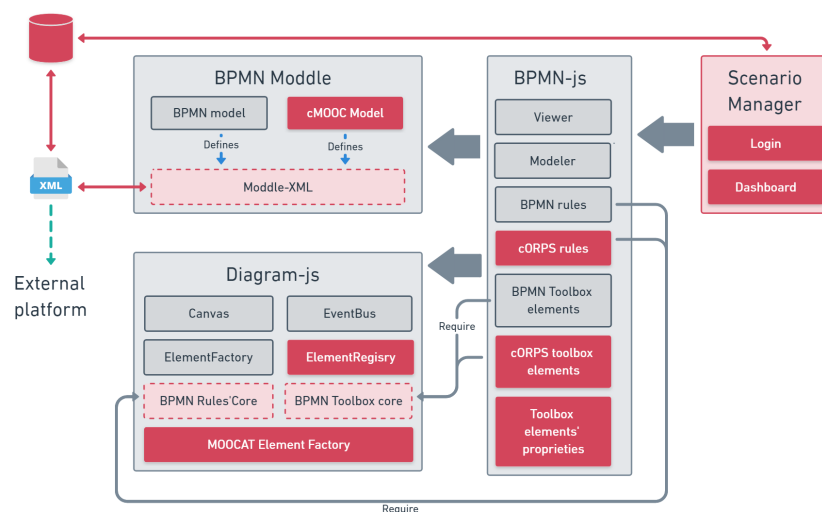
XML

External platform

BPMN Moddle

BPMN model

cMOOC Model

Defines

Defines

Moddle-XML

Diagram-js

Canvas

EventBus

ElementFactory

ElementRegisry

BPMN Rules'Core

BPMN Toolbox core

MOOCAT Element Factory

BPMN-js

Viewer

Modeler

BPMN rules

cORPS rules

BPMN Toolbox elements

cORPS toolbox elements

Toolbox elements' proprieties

Require

Require

Scenario Manager

Login

Dashboard